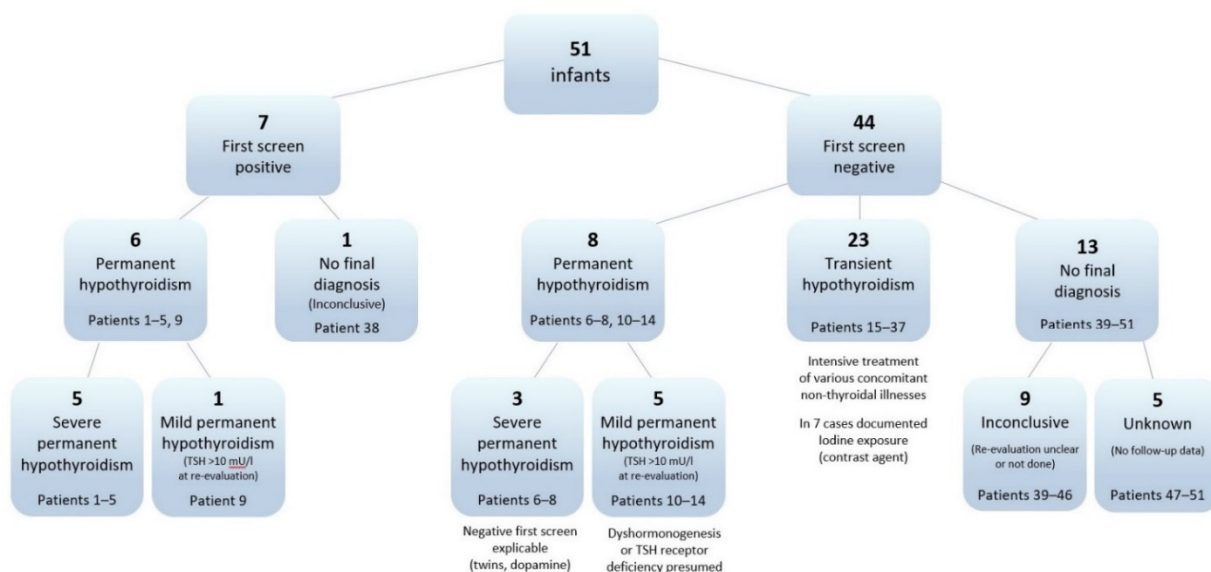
51
infants

7
First screen
positive

44
First screen
negative

6
Permanent
hypothyroidism
Patients 1–5, 9

1
No final
diagnosis
(Inconclusive)
Patient 38

8
Permanent
hypothyroidism
Patients 6–8, 10–14

23
Transient
hypothyroidism
Patients 15–37

Intensive treatment of various concomitant non-thyroidal illnesses

In 7 cases documented Iodine exposure (contrast agent)

13
No final
diagnosis
Patients 39–51

5
Severe
permanent
hypothyroidism
Patients 1–5

1
Mild permanent
hypothyroidism
(TSH >10 mU/l at re-evaluation)
Patient 9

3
Severe
permanent
hypothyroidism
Patients 6–8

Negative first screen explicable (twins, dopamine)

5
Mild permanent
hypothyroidism
(TSH >10 mU/l at re-evaluation)
Patients 10–14

Dyshormonogenesis or TSH receptor deficiency presumed

9
Inconclusive
(Re-evaluation unclear or not done)
Patients 39–46

5
Unknown
(No follow-up data)
Patients 47–51